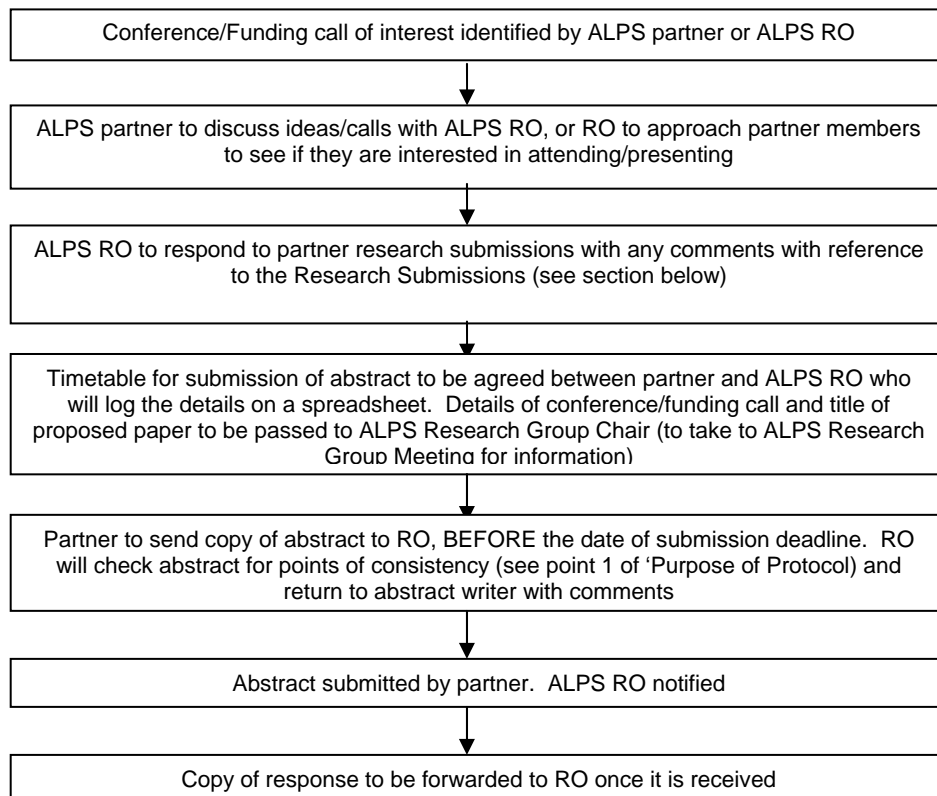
Conference/Funding call of interest identified by ALPS partner or ALPS RO

ALPS partner to discuss ideas/calls with ALPS RO, or RO to approach partner members to see if they are interested in attending/presenting

ALPS RO to respond to partner research submissions with any comments with reference to the Research Submissions (see section below)

Timetable for submission of abstract to be agreed between partner and ALPS RO who will log the details on a spreadsheet. Details of conference/funding call and title of proposed paper to be passed to ALPS Research Group Chair (to take to ALPS Research Group Meeting for information)

Partner to send copy of abstract to RO, BEFORE the date of submission deadline. RO will check abstract for points of consistency (see point 1 of 'Purpose of Protocol) and return to abstract writer with comments

Abstract submitted by partner. ALPS RO notified

Copy of response to be forwarded to RO once it is received